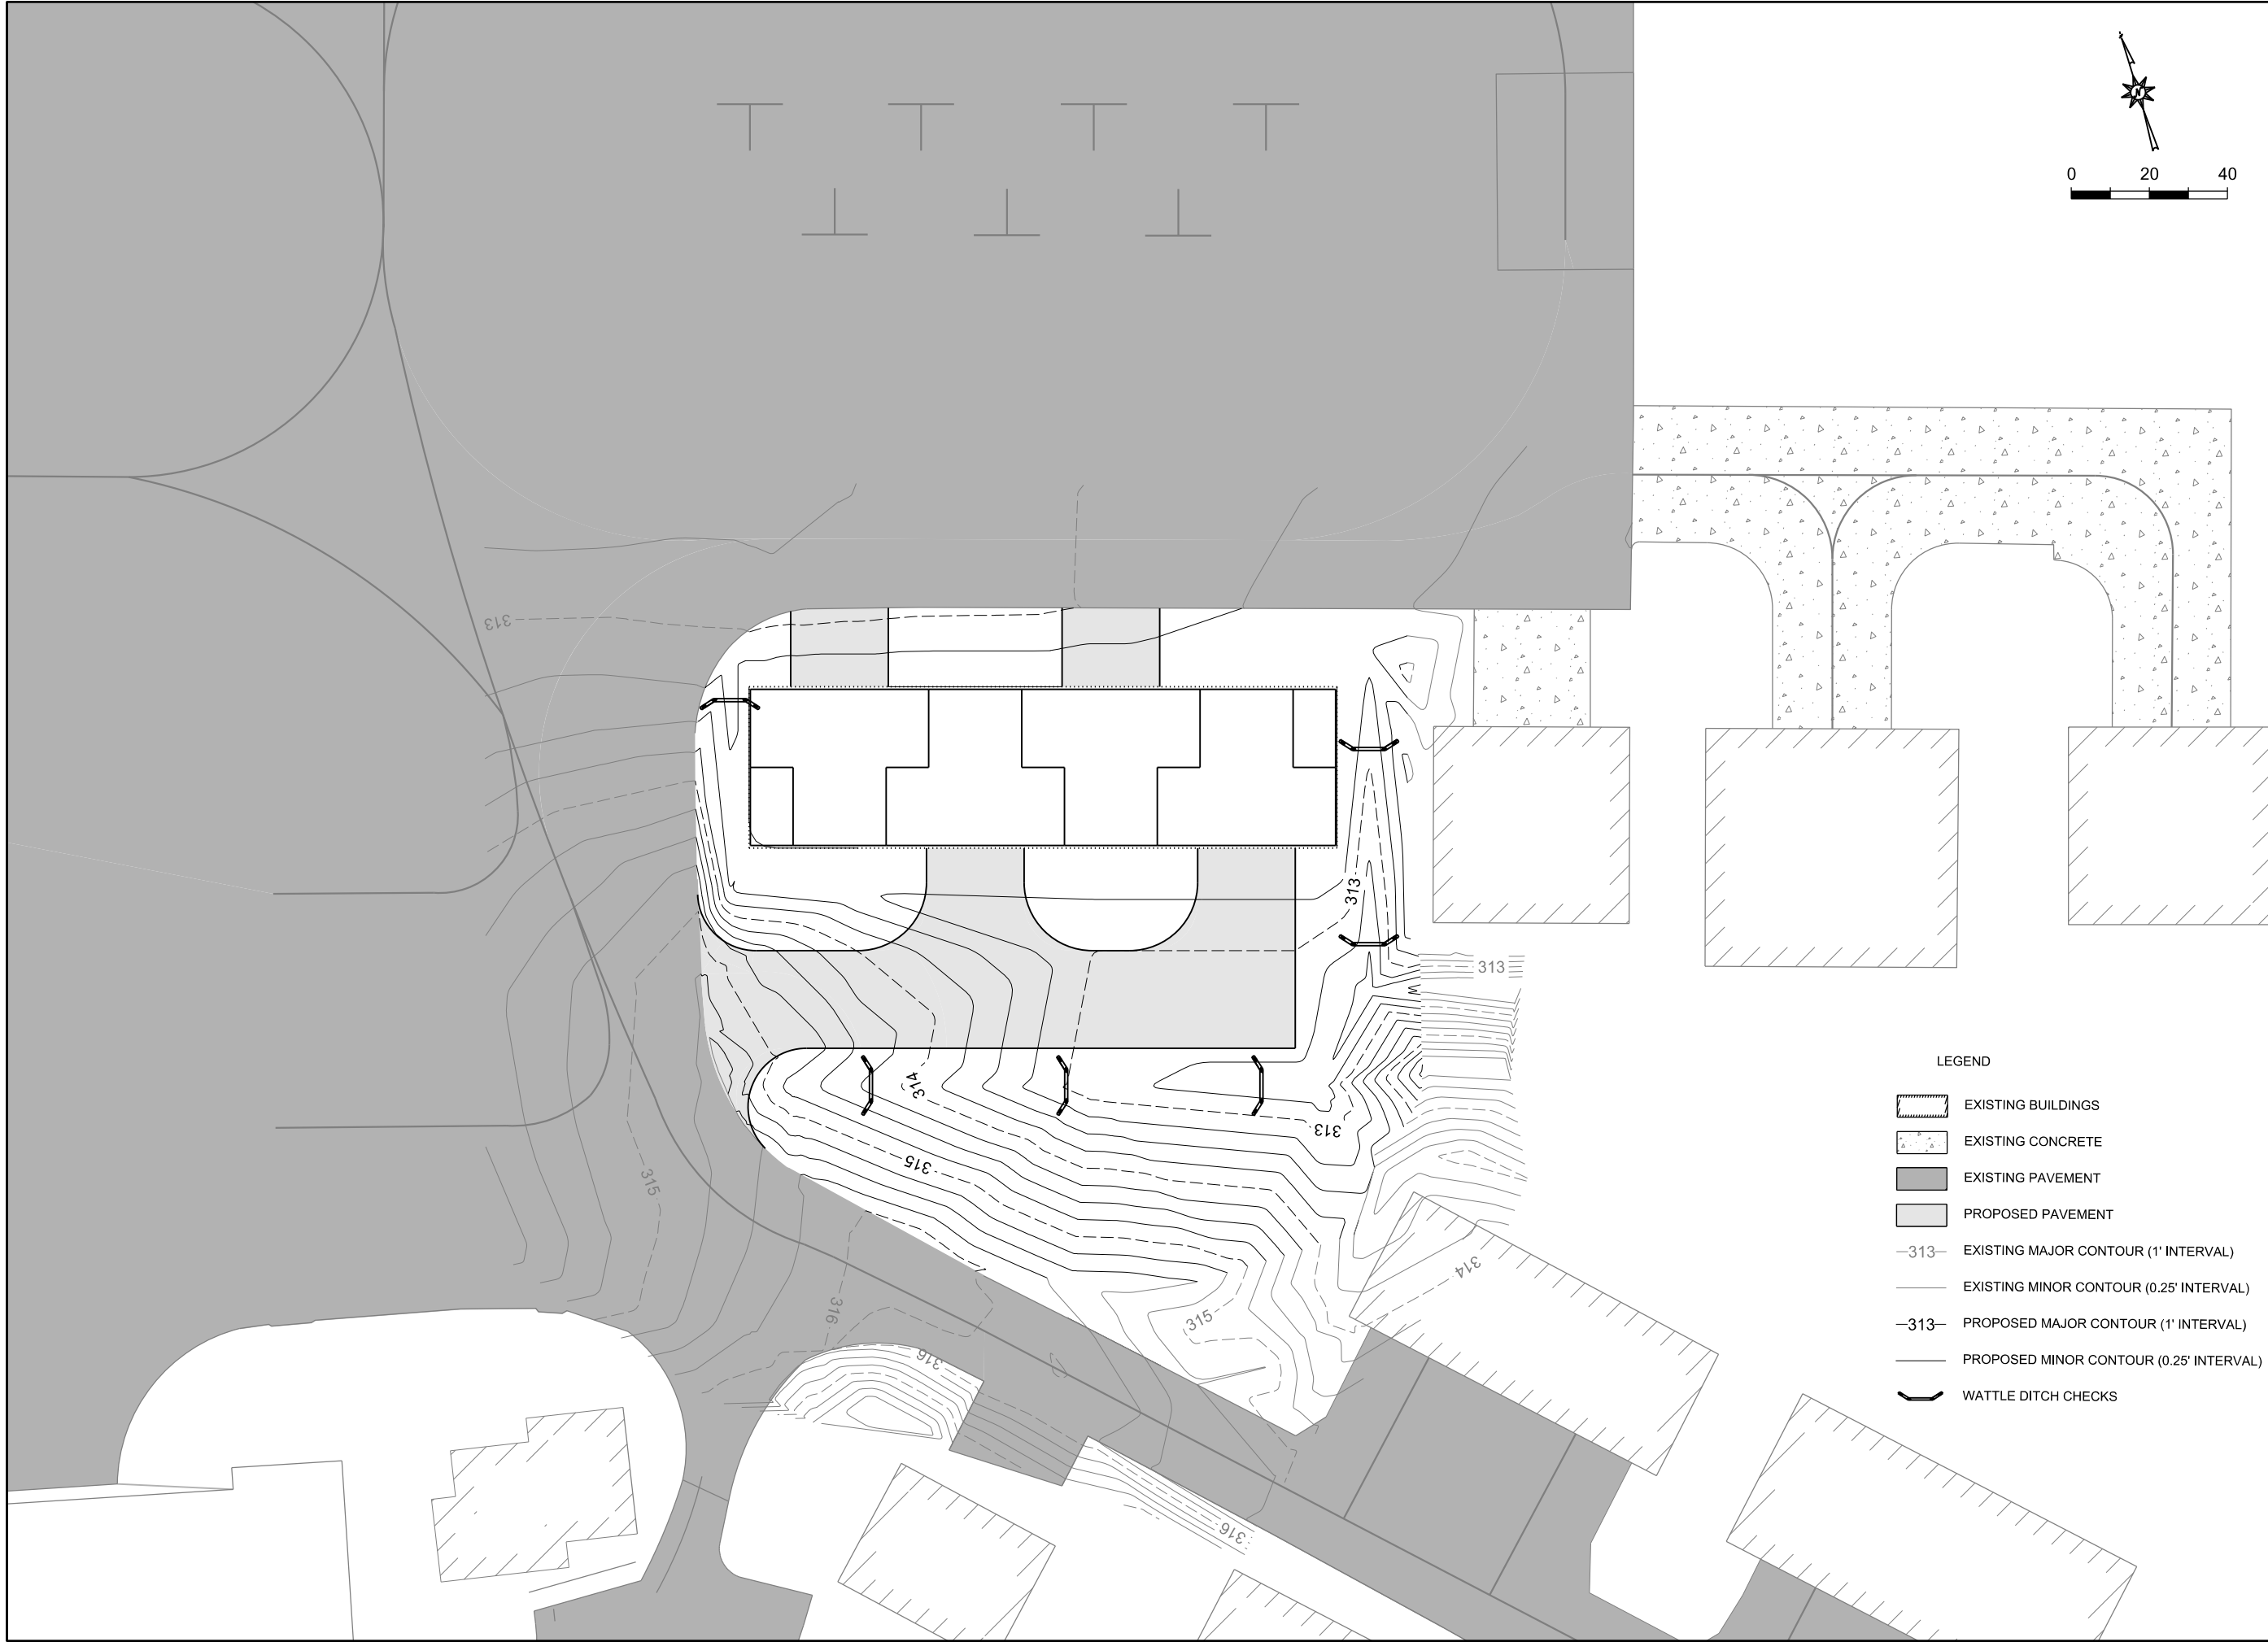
N

0 20 40

313

313

313

313

314

315

315

314

315

316

316

316

LEGEND

EXISTING BUILDINGS

EXISTING CONCRETE

EXISTING PAVEMENT

PROPOSED PAVEMENT

313 EXISTING MAJOR CONTOUR (1' INTERVAL)

EXISTING MINOR CONTOUR (0.25' INTERVAL)

313 PROPOSED MAJOR CONTOUR (1' INTERVAL)

PROPOSED MINOR CONTOUR (0.25' INTERVAL)

WATTLE DITCH CHECKS